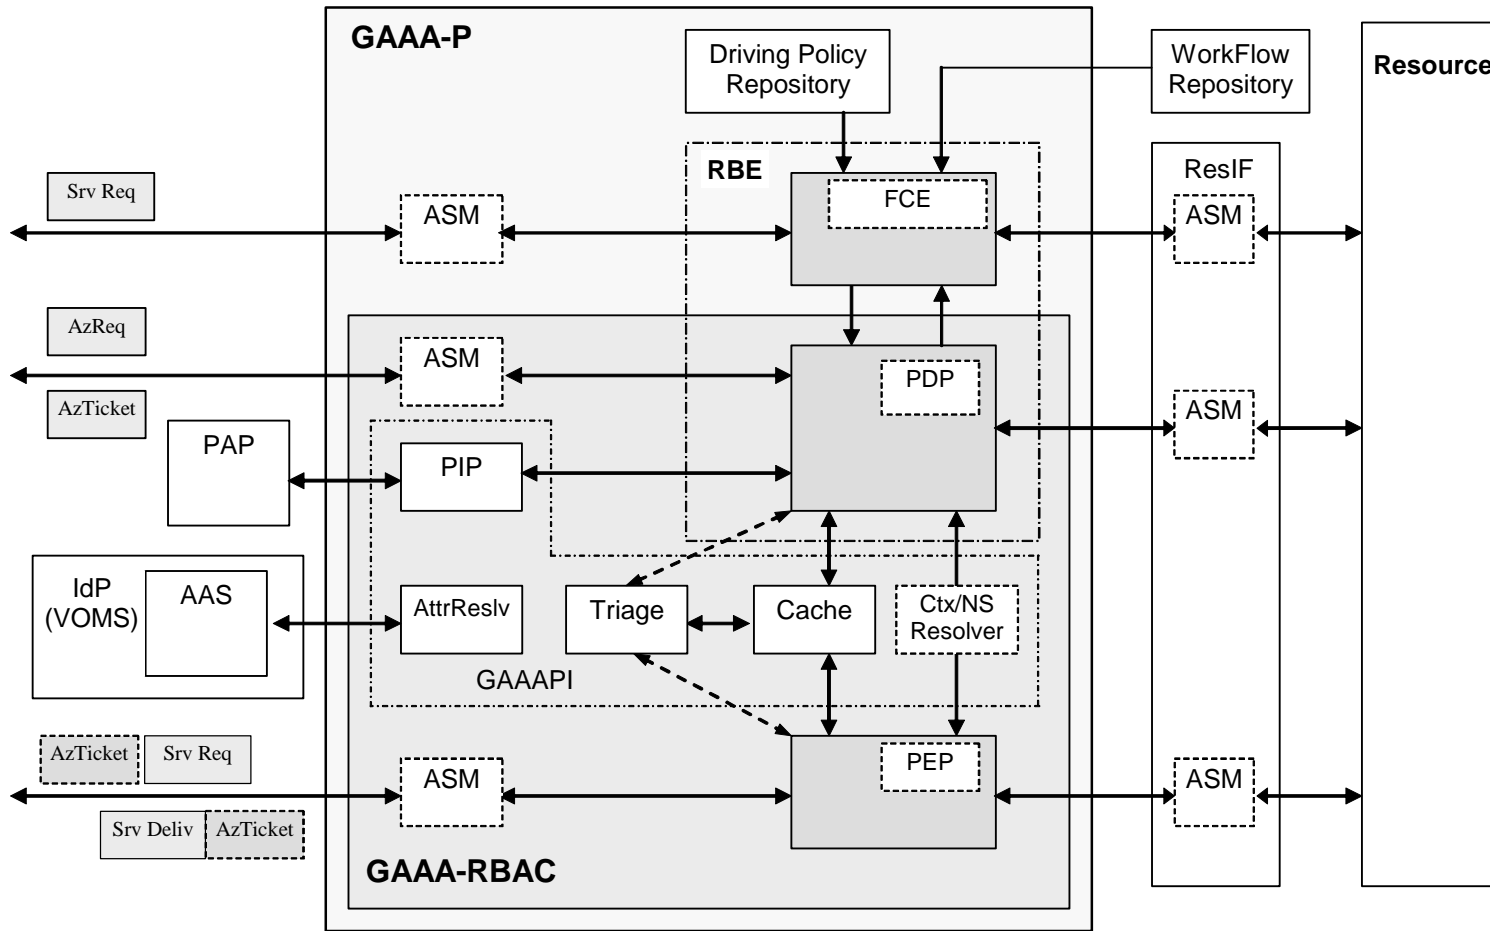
GAAA-P

Driving Policy Repository

WorkFlow Repository

Resource

RBE

FCE

ResIF

Srv Req

ASM

ASM

AzReq

ASM

PDP

AzTicket

ASM

PAP

PIP

IdP (VOMS)

AAS

AttrReslv

Triage

Cache

Ctx/NS Resolver

GAAAPI

AzTicket

Srv Req

ASM

PEP

ASM

Srv Deliv

AzTicket

GAAA-RBAC